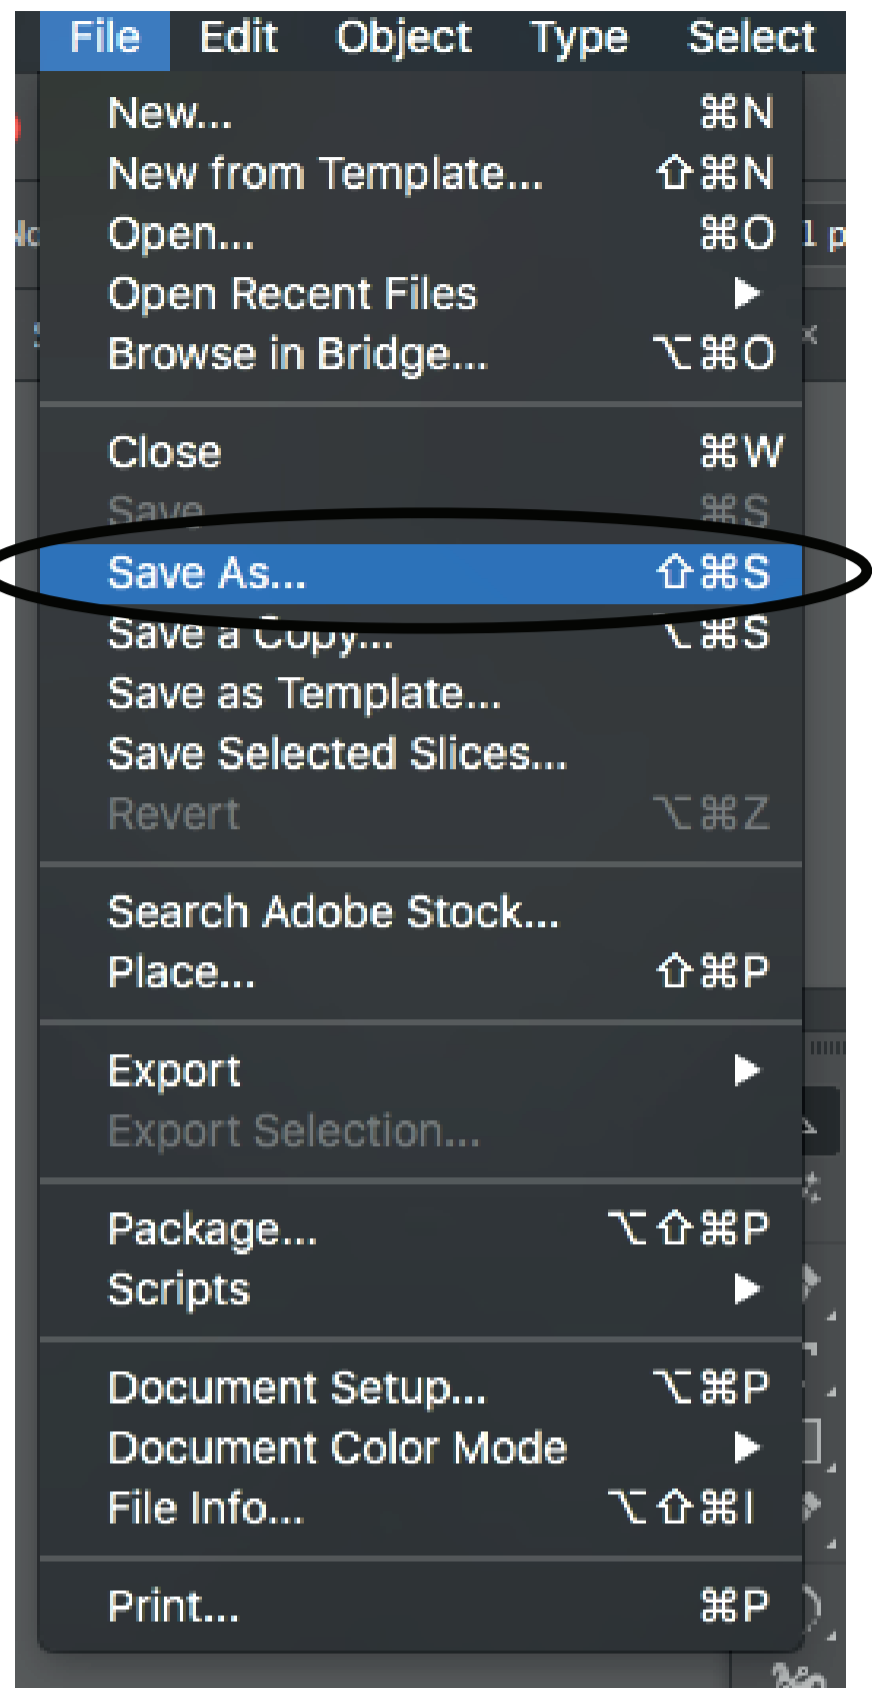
File Edit Object Type Select

New... ⌘N
New from Template... ⇧⌘N
Open... ⌘O
Open Recent Files ▶
Browse in Bridge... ⌥⌘O

Close ⌘W
Save ⌘S
Save As... ⇧⌘S
Save a Copy... ⌥⌘S
Save as Template...
Save Selected Slices...
Revert ⌥⌘Z

Search Adobe Stock...
Place... ⇧⌘P

Export ▶
Export Selection...

Package... ⌥⇧⌘P
Scripts ▶

Document Setup... ⌥⌘P
Document Color Mode ▶
File Info... ⌥⇧⌘I

Print... ⌘P